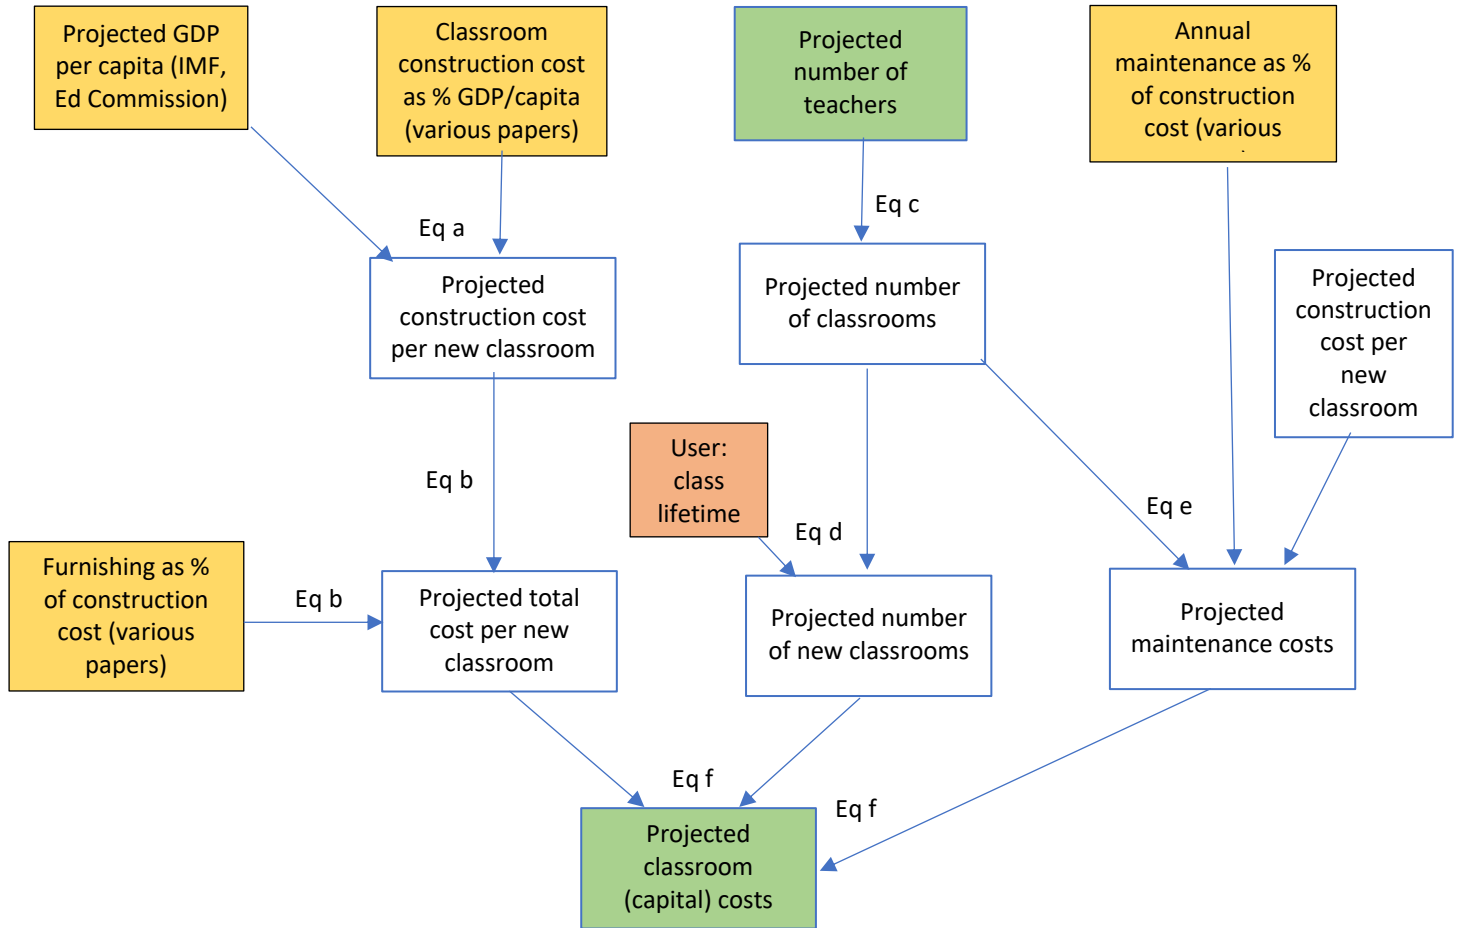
Projected GDP per capita (IMF, Ed Commission)

Classroom construction cost as % GDP/capita (various papers)

Projected number of teachers

Annual maintenance as % of construction cost (various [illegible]

Eq a

Eq c

Projected construction cost per new classroom

Projected number of classrooms

Projected construction cost per new classroom

Eq b

User: class lifetime

Eq e

Eq d

Furnishing as % of construction cost (various papers)

Eq b

Projected total cost per new classroom

Projected number of new classrooms

Projected maintenance costs

Eq f

Eq f

Projected classroom (capital) costs